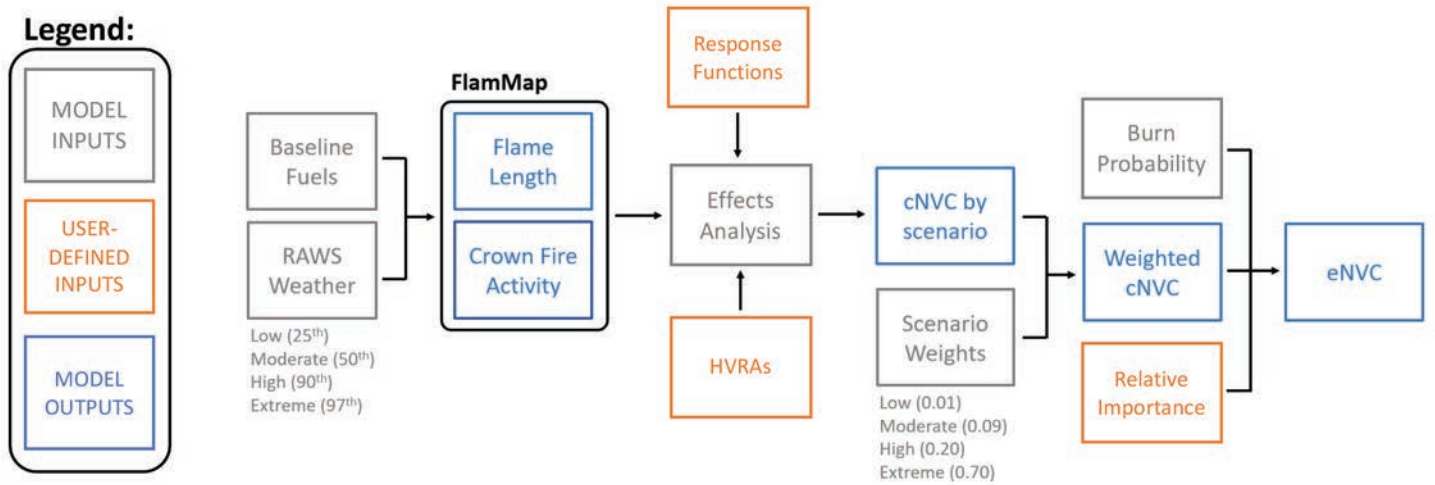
Legend:

MODEL INPUTS

USER-DEFINED INPUTS

MODEL OUTPUTS

Baseline Fuels

RAWS Weather

Low (25$^{th}$)
Moderate (50$^{th}$)
High (90$^{th}$)
Extreme (97$^{th}$)

FlamMap

Flame Length

Crown Fire Activity

Response Functions

Effects Analysis

HVRAs

cNVC by scenario

Scenario Weights

Low (0.01)
Moderate (0.09)
High (0.20)
Extreme (0.70)

Burn Probability

Weighted cNVC

Relative Importance

eNVC